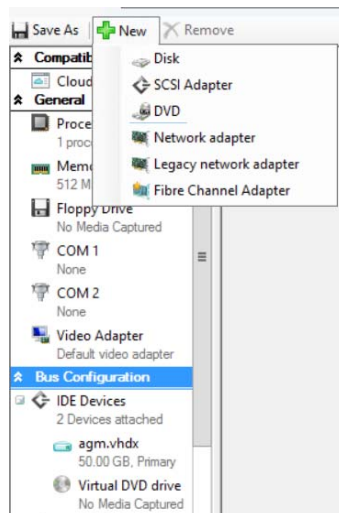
Save As New Remove

Compatib
Cloud
General
Proce
1 proc
Memo
512 M
Floppy Drive
No Media Captured
COM 1
None
COM 2
None
Video Adapter
Default video adapter
Bus Configuration
IDE Devices
2 Devices attached
agm.vhdx
50.00 GB, Primary
Virtual DVD drive
No Media Captured

Disk
SCSI Adapter
DVD
Network adapter
Legacy network adapter
Fibre Channel Adapter